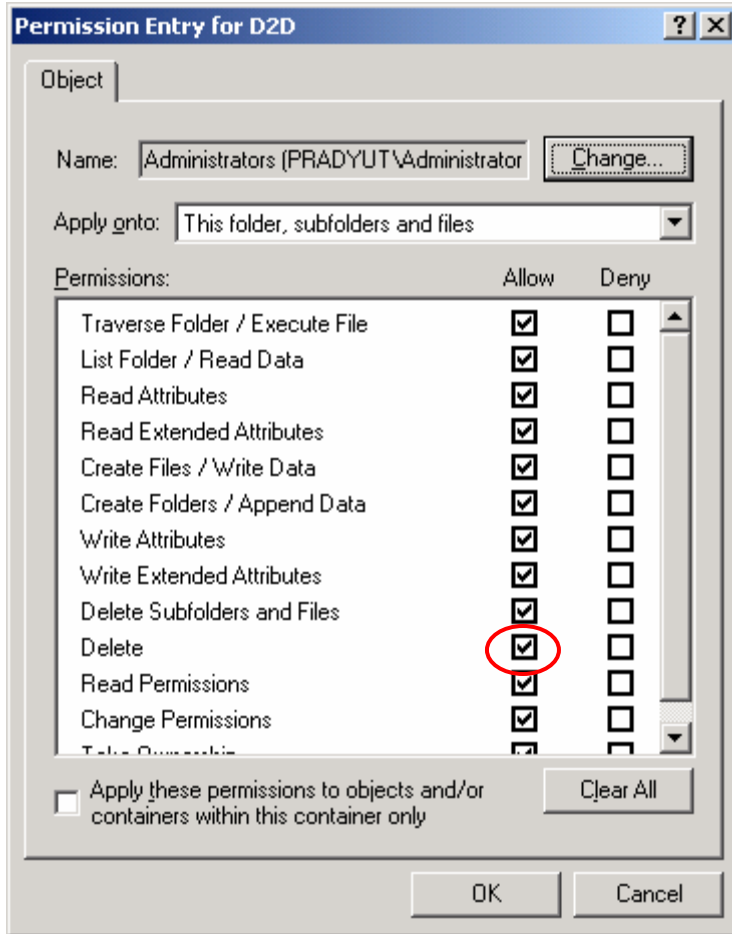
Permission Entry for D2D

?

X

Object

Name: Administrators (PRADYUT\Administrator

Change...

Apply onto: This folder, subfolders and files

Permissions:

| | Allow | Deny |
|---|---|---|
| Traverse Folder / Execute File | ☑ | ☐ |
| List Folder / Read Data | ☑ | ☐ |
| Read Attributes | ☑ | ☐ |
| Read Extended Attributes | ☑ | ☐ |
| Create Files / Write Data | ☑ | ☐ |
| Create Folders / Append Data | ☑ | ☐ |
| Write Attributes | ☑ | ☐ |
| Write Extended Attributes | ☑ | ☐ |
| Delete Subfolders and Files | ☑ | ☐ |
| Delete | ☑ | ☐ |
| Read Permissions | ☑ | ☐ |
| Change Permissions | ☑ | ☐ |
| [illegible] | ☑ | ☐ |

Apply these permissions to objects and/or containers within this container only

Clear All

OK

Cancel